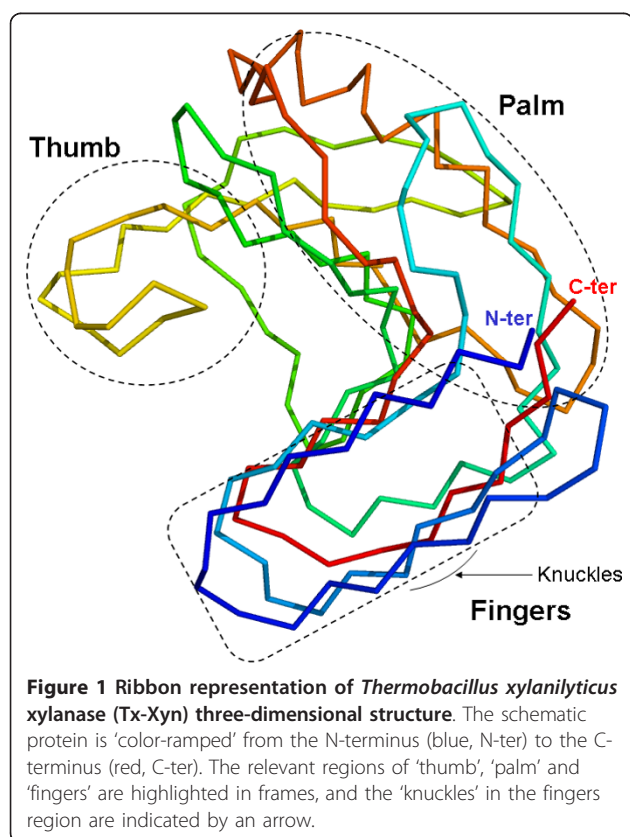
Palm

Thumb

C-ter

N-ter

Knuckles

Fingers

**Figure 1 Ribbon representation of *Thermobacillus xylanilyticus* xylanase (Tx-Xyn) three-dimensional structure**. The schematic protein is 'color-ramped' from the N-terminus (blue, N-ter) to the C-terminus (red, C-ter). The relevant regions of 'thumb', 'palm' and 'fingers' are highlighted in frames, and the 'knuckles' in the fingers region are indicated by an arrow.